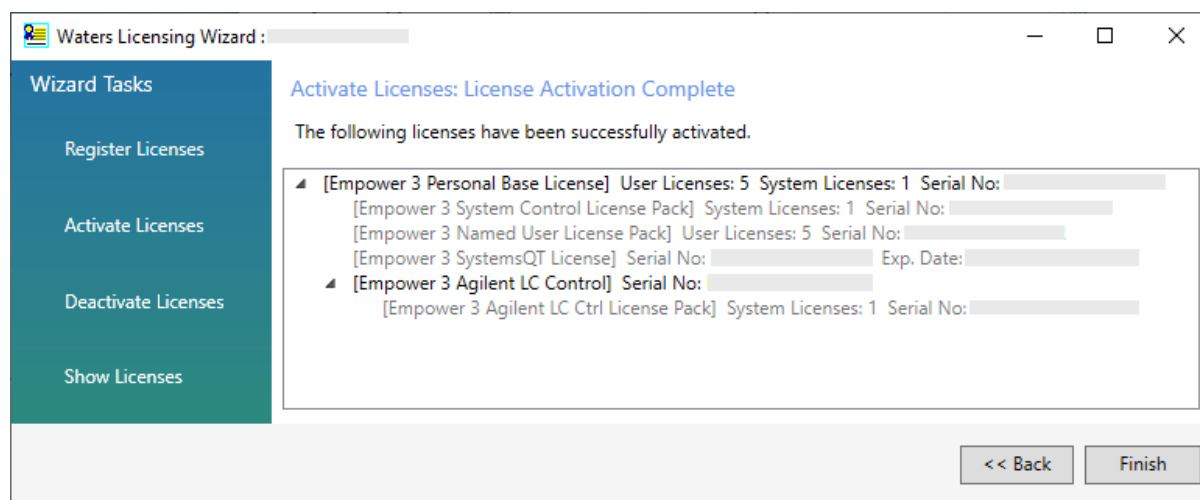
Waters Licensing Wizard :

Wizard Tasks

Register Licenses

Activate Licenses

Deactivate Licenses

Show Licenses

Activate Licenses: License Activation Complete

The following licenses have been successfully activated.

[Empower 3 Personal Base License] User Licenses: 5 System Licenses: 1 Serial No:
[Empower 3 System Control License Pack] System Licenses: 1 Serial No:
[Empower 3 Named User License Pack] User Licenses: 5 Serial No:
[Empower 3 SystemsQT License] Serial No: Exp. Date:
[Empower 3 Agilent LC Control] Serial No:
[Empower 3 Agilent LC Ctrl License Pack] System Licenses: 1 Serial No:

<< Back
Finish